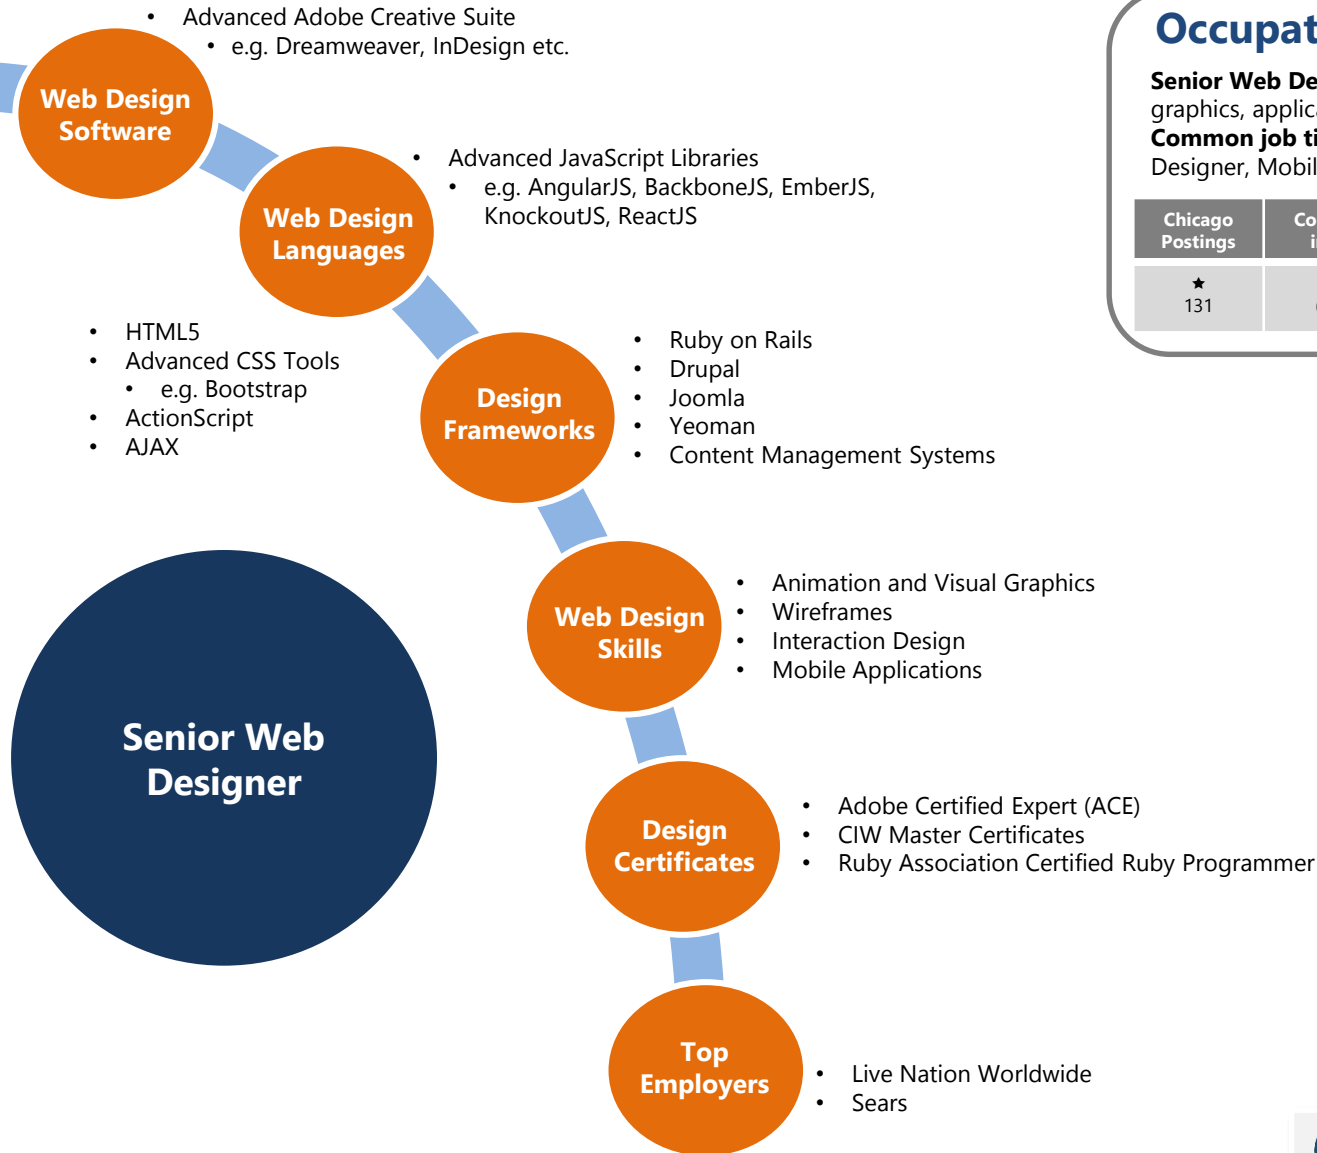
- Advanced Adobe Creative Suite
  - e.g. Dreamweaver, InDesign etc.

Web Design Software

Web Design Languages

- Advanced JavaScript Libraries
  - e.g. AngularJS, BackboneJS, EmberJS, KnockoutJS, ReactJS

- HTML5
- Advanced CSS Tools
  - e.g. Bootstrap
- ActionScript
- AJAX

Design Frameworks

- Ruby on Rails
- Drupal
- Joomla
- Yeoman
- Content Management Systems

Web Design Skills

- Animation and Visual Graphics
- Wireframes
- Interaction Design
- Mobile Applications

Senior Web Designer

Design Certificates

- Adobe Certified Expert (ACE)
- CIW Master Certificates
- Ruby Association Certified Ruby Programmer

Top Employers

- Live Nation Worldwide
- Sears

Occupat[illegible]

Senior Web De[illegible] graphics, applic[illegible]
Common job ti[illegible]
Designer, Mobil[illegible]

| Chicago Postings | Co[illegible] i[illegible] |
|---|---|
| ★ 131 | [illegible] |